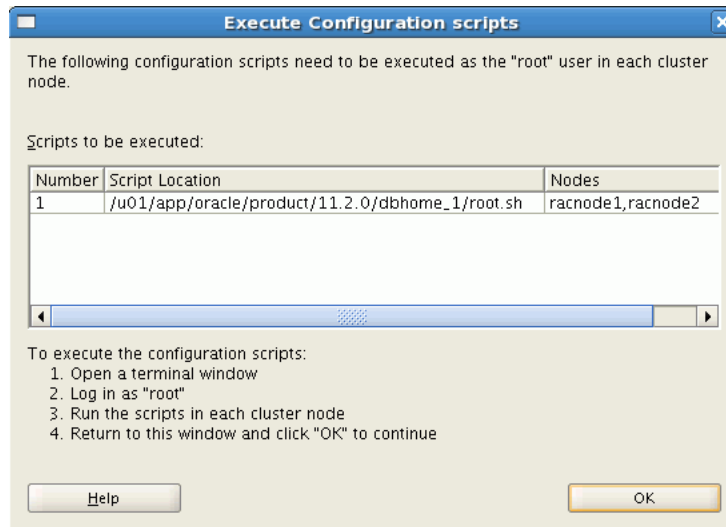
Execute Configuration scripts

The following configuration scripts need to be executed as the "root" user in each cluster node.

Scripts to be executed:

| Number | Script Location | Nodes |
|---|---|---|
| 1 | /u01/app/oracle/product/11.2.0/dbhome_1/root.sh | racnode1,racnode2 |

To execute the configuration scripts:
1. Open a terminal window
2. Log in as "root"
3. Run the scripts in each cluster node
4. Return to this window and click "OK" to continue

Help

OK